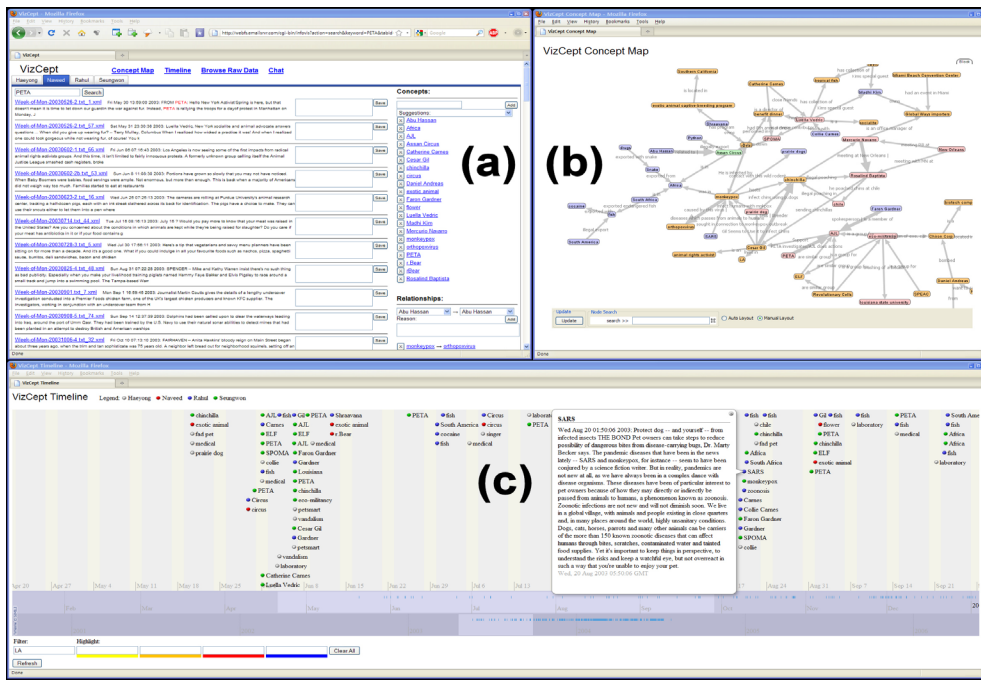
VizCept - Mozilla Firefox

VizCept

VizCept Concept Map Timeline Browse Raw Data Chat

Haeyong Naveed Rahul Seungyon

PETA Search

Week-of-Man-20030626-2.txt_1.xml
Week-of-Man-20030626-1.txt_57.xml
Week-of-Man-20030602-1.txt_66.xml
Week-of-Man-20030602-1.txt_65.xml
Week-of-Man-20030623-2.txt_16.xml
Week-of-Man-20030714.txt_44.xml
Week-of-Man-20030728-1.txt_5.xml
Week-of-Man-20030825-4.txt_48.xml
Week-of-Man-20030901.txt_7.xml
Week-of-Man-20030908-1.txt_74.xml
Week-of-Man-20031006-4.txt_32.xml

Save

Concepts:
Add
Suggestions:
Abu Hassan
Africa
AJL
Asean Circus
Catherine Carnes
Cesar Gil
chinchilla
circus
Daniel Andreas
exotic animal
Faron Gardner
flower
Luella Vedric
Malik Kim
Mercurio Navarro
monkeypox
orthopoxvirus
PETA
r.Bear
rBear
Rosalind Baptista

Relationships:
Abu Hassan — Abu Hassan
Reason:
Save

monkeypox — orthopoxvirus

Done

(a)

VizCept Concept Map - Mozilla Firefox

VizCept Concept Map

(b)

Update Node Search
Update search >> Auto Layout Manual Layout

Done

VizCept Timeline - Mozilla Firefox

VizCept Timeline Legend: Haeyong Naveed Rahul Seungyon

chinchilla
exotic animal
fnd pet
medical
prairie dog

AJL fish Gil PETA
Carnes AJL
ELF PETA
PETA AJL
SPOMA Faron Gardner
collie
fish
medical
PETA
Circus
circus

Sheauwasa
exotic animal
r.Bear
medical

Gardner
Louisiana
PETA
chinchilla
eco-militancy
petsmart
vandalism
Cesar Gil
Gardner
petsmart
vandalism
Catherine Carnes
Luella Vedric

fish
South America
cocaine
fish

Circus
circus
singer
medical

laboratory
PETA

SARS
Wed Aug 20 01:50:06 2003: Protect dog -- and yourself -- from infected insects THE BOND Pet owners can take steps to reduce possibility of dangerous bites from disease-carrying bugs, Dr. Marty Becker says. The pandemic diseases that have been in the news lately -- SARS and monkeypox, for instance -- seem to have been conjured by a science fiction writer. But in reality, pandemics are not new at all, as we have always been in a complex dance with disease organisms. These diseases have been of particular interest to pet owners because of how they may directly or indirectly be passed from animals to humans, a phenomenon known as zoonosis. Zoonotic infections are not new and will not diminish soon. We live in a global village, with animals and people existing in close quarters and, in many places around the world, highly unsanitary conditions. Dogs, cats, horses, parrots and many other animals can be carriers of the more than 150 known zoonotic diseases that can affect humans through bites, scratches, contaminated water and tainted food supplies. Yet it's important to keep things in perspective, to understand the risks and keep a watchful eye, but not overreact in such a way that you're unable to enjoy your pet.
Wed, 20 Aug 2003 05:50:06 GMT

(c)

SARS
monkeypox
zoonosis
Carnes
Collie Carnes
Faron Gardner
Gardner
SPOMA
collie

fish
chile
chinchilla
fish
Africa
South Africa

Gil
flower
PETA
chinchilla
ELF
exotic animal
PETA

fish
laboratory

PETA
fish
medical

South Ame
fish
Africa
Africa
laboratory

Apr 20 Apr 27 May 4 May 11 May 18 May 25 Jun 1 Jun 8 Jun 15 Jun 22 Jun 29 Jul 6 Jul 13 Aug 24 Aug 31 Sep 7 Sep 14 Sep 21

Filter:
LA
Highlight:
Clear All
Refresh
Done